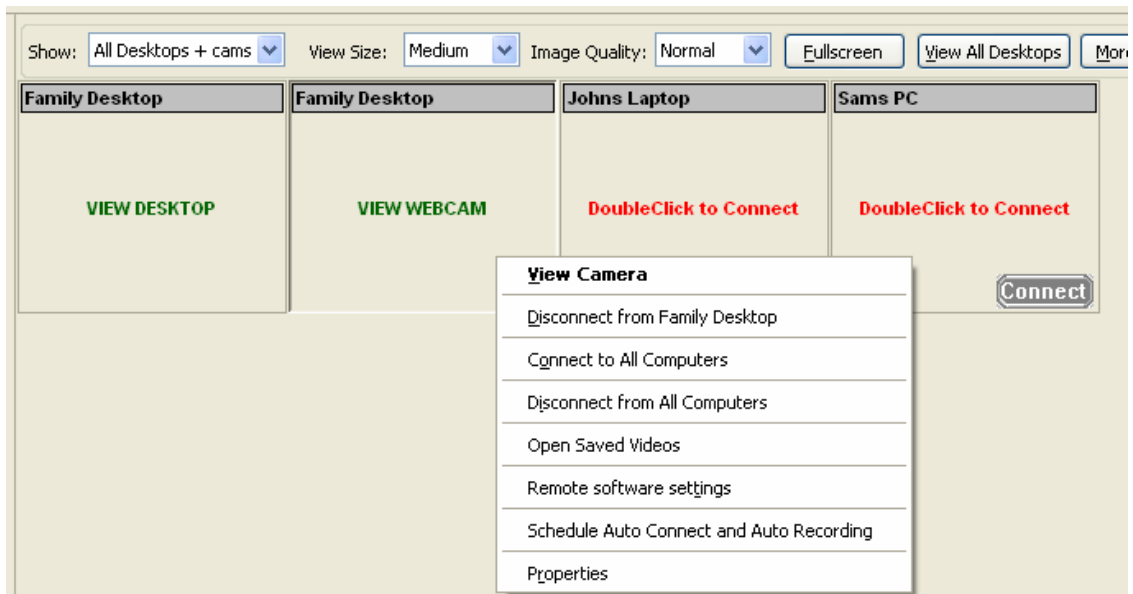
Show: All Desktops + cams View Size: Medium Image Quality: Normal Fullscreen View All Desktops More

Family Desktop

VIEW DESKTOP

Family Desktop

VIEW WEBCAM

Johns Laptop

DoubleClick to Connect

Sams PC

DoubleClick to Connect

Connect

View Camera

Disconnect from Family Desktop

Connect to All Computers

Disconnect from All Computers

Open Saved Videos

Remote software settings

Schedule Auto Connect and Auto Recording

Properties